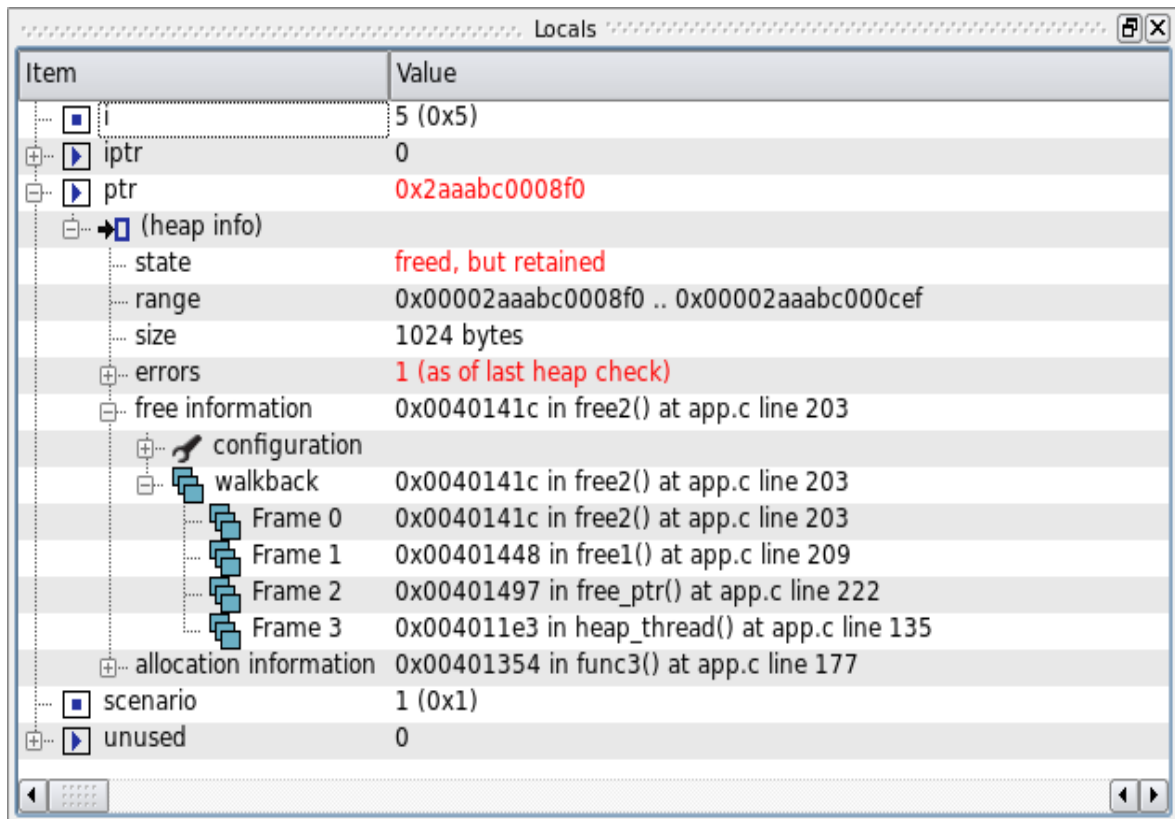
Locals

| Item | Value |
|---|---|
| i | 5 (0x5) |
| iptr | 0 |
| ptr | 0x2aaabc0008f0 |
| (heap info) | |
| state | freed, but retained |
| range | 0x00002aaabc0008f0 .. 0x00002aaabc000cef |
| size | 1024 bytes |
| errors | 1 (as of last heap check) |
| free information | 0x0040141c in free2() at app.c line 203 |
| configuration | |
| walkback | 0x0040141c in free2() at app.c line 203 |
| Frame 0 | 0x0040141c in free2() at app.c line 203 |
| Frame 1 | 0x00401448 in free1() at app.c line 209 |
| Frame 2 | 0x00401497 in free_ptr() at app.c line 222 |
| Frame 3 | 0x004011e3 in heap_thread() at app.c line 135 |
| allocation information | 0x00401354 in func3() at app.c line 177 |
| scenario | 1 (0x1) |
| unused | 0 |